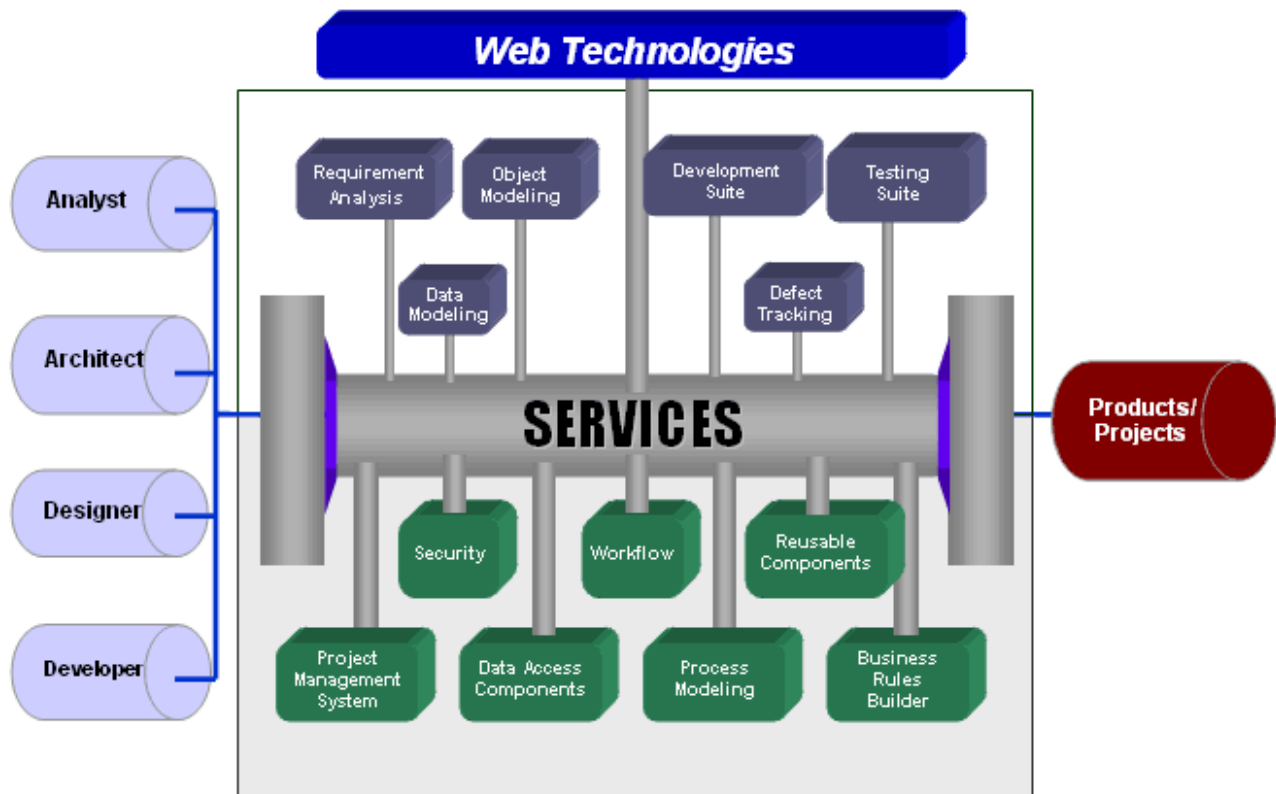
Web Technologies

Analyst

Architect

Designer

Developer

Requirement Analysis

Object Modeling

Development Suite

Testing Suite

Data Modeling

Defect Tracking

SERVICES

Products/ Projects

Security

Workflow

Reusable Components

Project Management System

Data Access Components

Process Modeling

Business Rules Builder